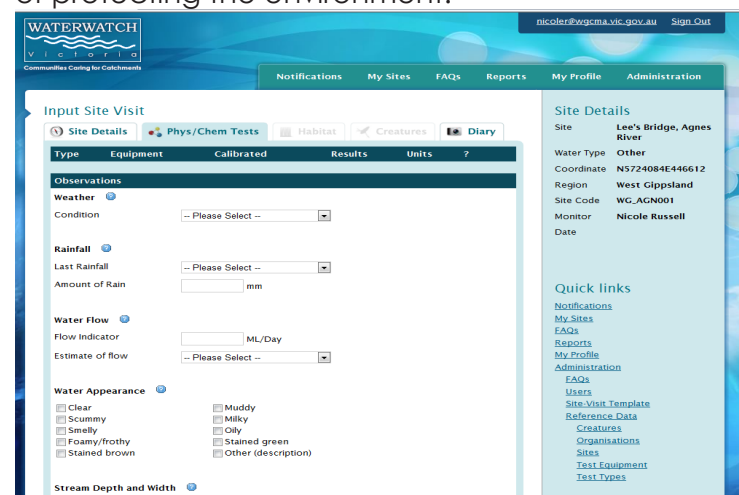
WATERWATCH
Victoria
Communities Caring for Catchments

nicoler@wgcma.vic.gov.au Sign Out

Notifications My Sites FAQs Reports My Profile Administration

Input Site Visit

Site Details | Phys/Chem Tests | Habitat | Creatures | Diary

| Type | Equipment | Calibrated | Results | Units | ? |
|---|---|---|---|---|---|

Observations

Weather

Condition -- Please Select --

Rainfall

Last Rainfall -- Please Select --

Amount of Rain mm

Water Flow

Flow Indicator ML/Day

Estimate of flow -- Please Select --

Water Appearance

Clear
Scummy
Smelly
Foamy/frothy
Stained brown

Muddy
Milky
Oily
Stained green
Other (description)

Stream Depth and Width

Site Details

Site Lee's Bridge, Agnes River
Water Type Other
Coordinate N5724084E446612
Region West Gippsland
Site Code WG_AGN001
Monitor Nicole Russell
Date

Quick links

Notifications
My Sites
FAQs
Reports
My Profile
Administration
FAQs
Users
Site-Visit Template
Reference Data
Creatures
Organisations
Sites
Test Equipment
Test Types